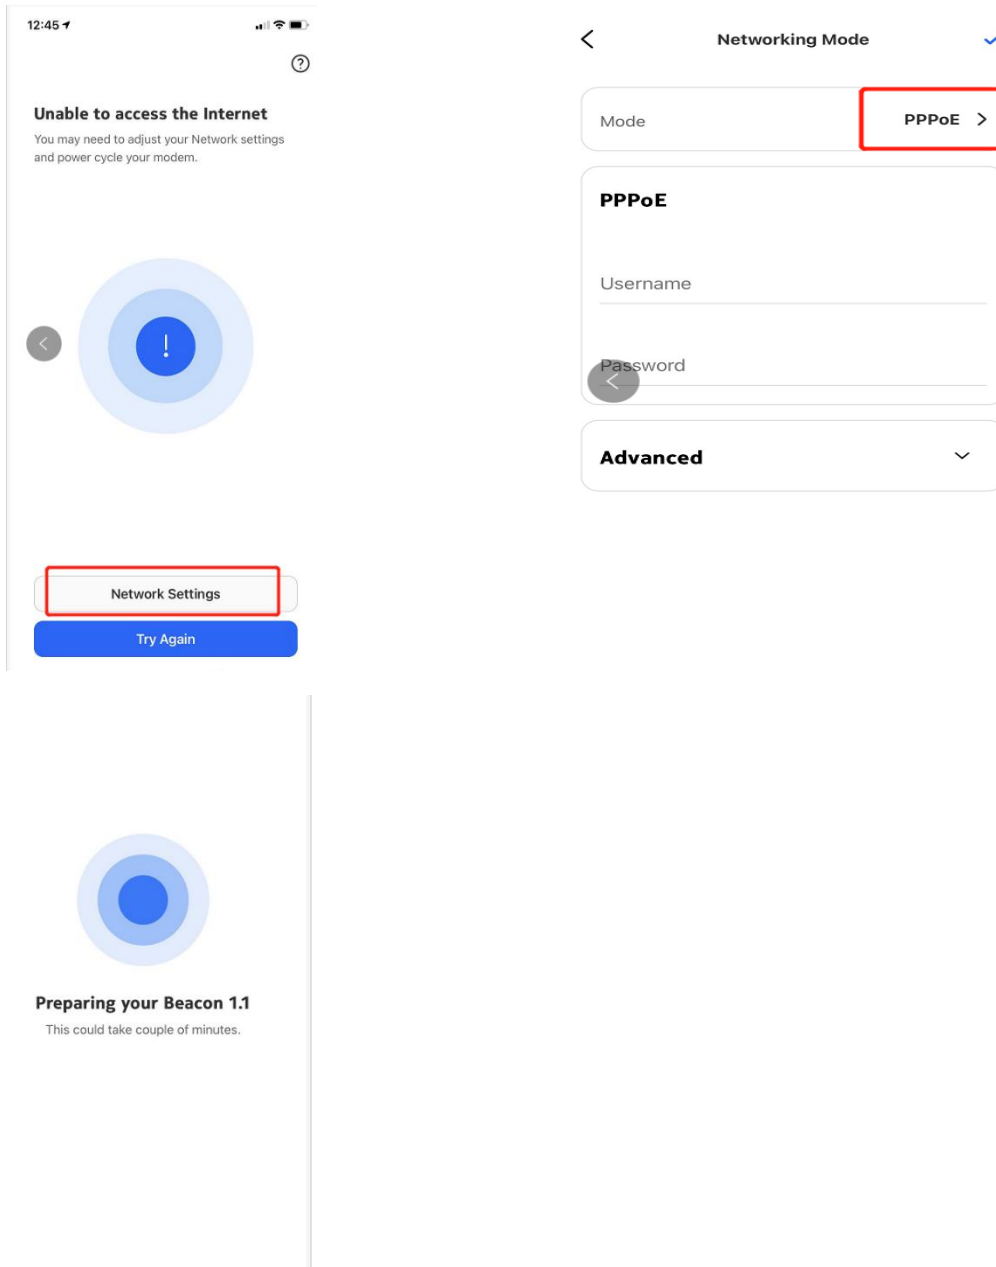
12:45

Unable to access the Internet

You may need to adjust your Network settings and power cycle your modem.

!

Network Settings

Try Again

Networking Mode

Mode

PPPoE

PPPoE

Username

Password

Advanced

Preparing your Beacon 1.1

This could take couple of minutes.